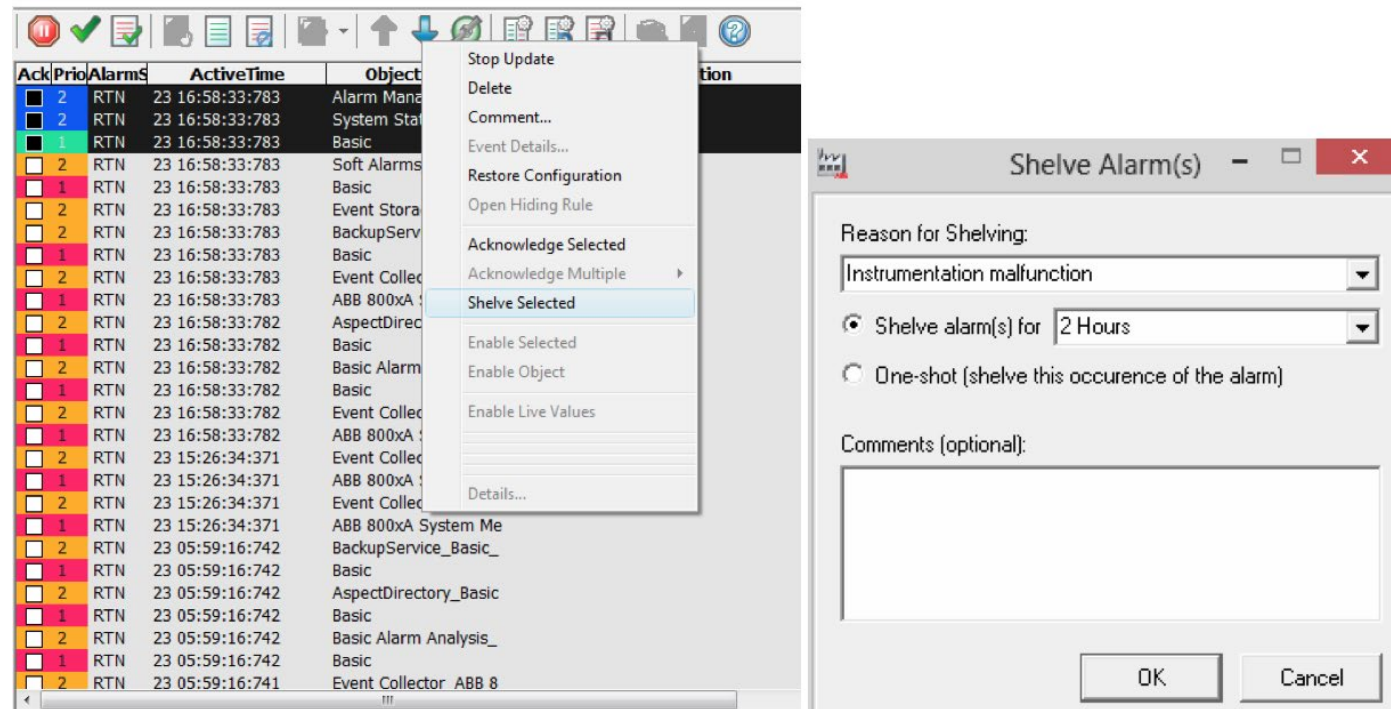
| Ack | Prio | AlarmS | ActiveTime | Object | tion |
|---|---|---|---|---|---|
| | 2 | RTN | 23 16:58:33:783 | Alarm Mana | |
| | 2 | RTN | 23 16:58:33:783 | System Stat | |
| | 1 | RTN | 23 16:58:33:783 | Basic | |
| | 2 | RTN | 23 16:58:33:783 | Soft Alarms | |
| | 1 | RTN | 23 16:58:33:783 | Basic | |
| | 2 | RTN | 23 16:58:33:783 | Event Stora | |
| | 2 | RTN | 23 16:58:33:783 | BackupServ | |
| | 1 | RTN | 23 16:58:33:783 | Basic | |
| | 2 | RTN | 23 16:58:33:783 | Event Collec | |
| | 1 | RTN | 23 16:58:33:783 | ABB 800xA | |
| | 2 | RTN | 23 16:58:33:782 | AspectDirec | |
| | 1 | RTN | 23 16:58:33:782 | Basic | |
| | 2 | RTN | 23 16:58:33:782 | Basic Alarm | |
| | 1 | RTN | 23 16:58:33:782 | Basic | |
| | 2 | RTN | 23 16:58:33:782 | Event Collec | |
| | 1 | RTN | 23 16:58:33:782 | ABB 800xA | |
| | 2 | RTN | 23 15:26:34:371 | Event Collec | |
| | 1 | RTN | 23 15:26:34:371 | ABB 800xA | |
| | 2 | RTN | 23 15:26:34:371 | Event Collec | |
| | 1 | RTN | 23 15:26:34:371 | ABB 800xA System Me | |
| | 2 | RTN | 23 05:59:16:742 | BackupService_Basic_ | |
| | 1 | RTN | 23 05:59:16:742 | Basic | |
| | 2 | RTN | 23 05:59:16:742 | AspectDirectory_Basic | |
| | 1 | RTN | 23 05:59:16:742 | Basic | |
| | 2 | RTN | 23 05:59:16:742 | Basic Alarm Analysis_ | |
| | 1 | RTN | 23 05:59:16:742 | Basic | |
| | 2 | RTN | 23 05:59:16:741 | Event Collector_ABB 8 | |

Stop Update
Delete
Comment...
Event Details...
Restore Configuration
Open Hiding Rule
Acknowledge Selected
Acknowledge Multiple
Shelve Selected
Enable Selected
Enable Object
Enable Live Values
Details...

Shelve Alarm(s)

Reason for Shelving:
Instrumentation malfunction
Shelve alarm(s) for 2 Hours
One-shot (shelve this occurence of the alarm)
Comments (optional):
OK Cancel